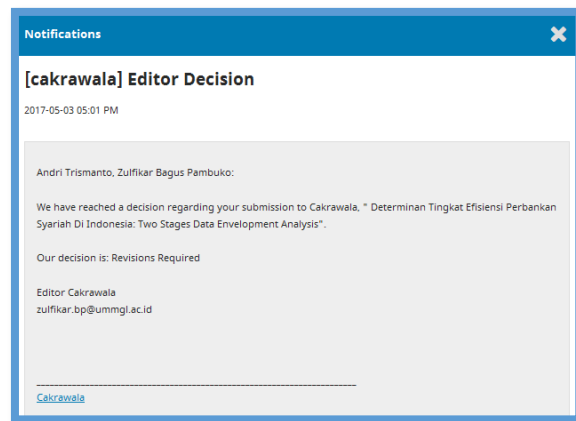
Notifications

[cakrawala] Editor Decision

2017-05-03 05:01 PM

Andri Trismanto, Zulfikar Bagus Pambuko:

We have reached a decision regarding your submission to Cakrawala, " Determinan Tingkat Efisiensi Perbankan Syariah Di Indonesia: Two Stages Data Envelopment Analysis".

Our decision is: Revisions Required

Editor Cakrawala
zulfikar.bp@ummgl.ac.id

________________________________________________________________________
Cakrawala